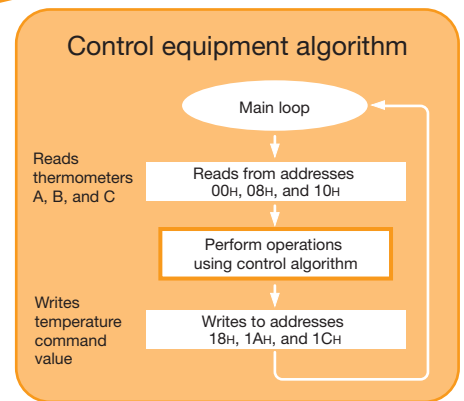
Control equipment algorithm

Main loop

Reads thermometers A, B, and C

Reads from addresses 00H, 08H, and 10H

Perform operations using control algorithm

Writes temperature command value

Writes to addresses 18H, 1AH, and 1CH